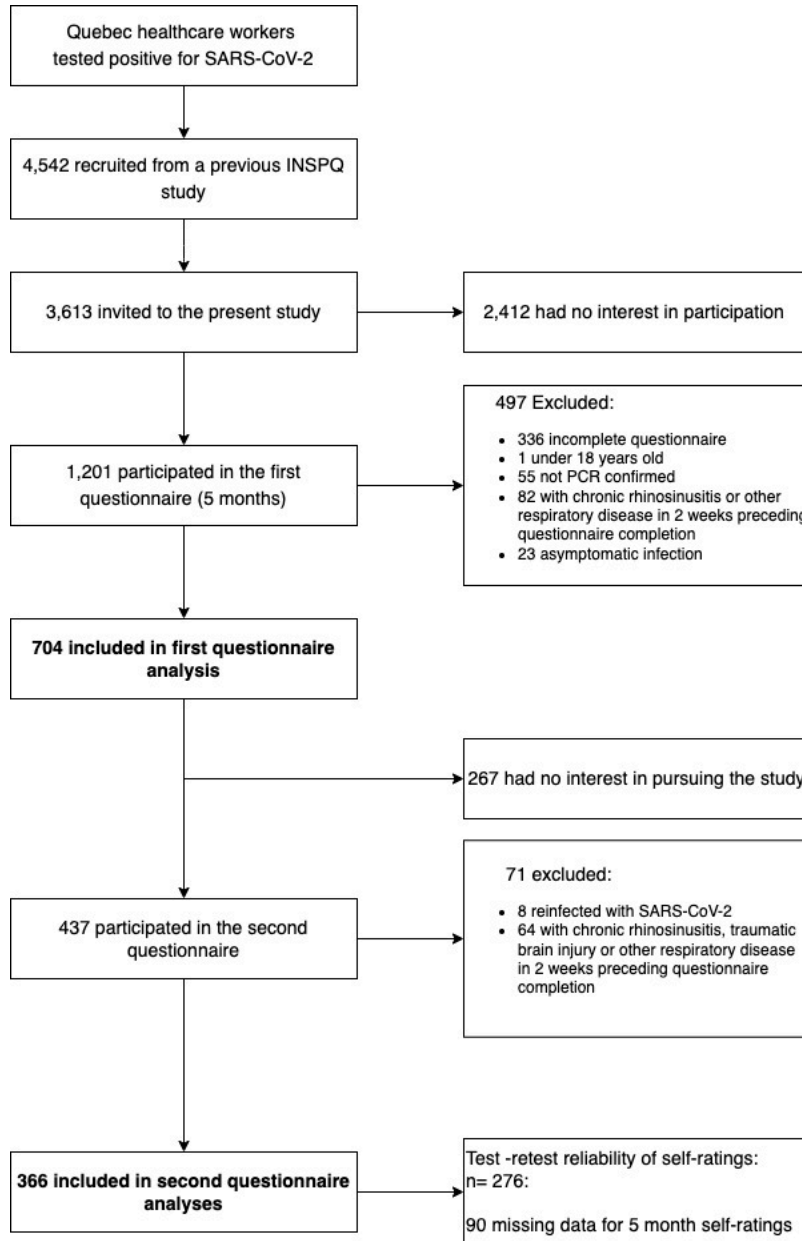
Quebec healthcare workers tested positive for SARS-CoV-2

4,542 recruited from a previous INSPQ study

3,613 invited to the present study

2,412 had no interest in participation

497 Excluded:

- 336 incomplete questionnaire
- 1 under 18 years old
- 55 not PCR confirmed
- 82 with chronic rhinosinusitis or other respiratory disease in 2 weeks preceding questionnaire completion
- 23 asymptomatic infection

1,201 participated in the first questionnaire (5 months)

**704 included in first questionnaire analysis**

267 had no interest in pursuing the study

71 excluded:

- 8 reinfected with SARS-CoV-2
- 64 with chronic rhinosinusitis, traumatic brain injury or other respiratory disease in 2 weeks preceding questionnaire completion

437 participated in the second questionnaire

**366 included in second questionnaire analyses**

Test -retest reliability of self-ratings: n= 276:

90 missing data for 5 month self-ratings